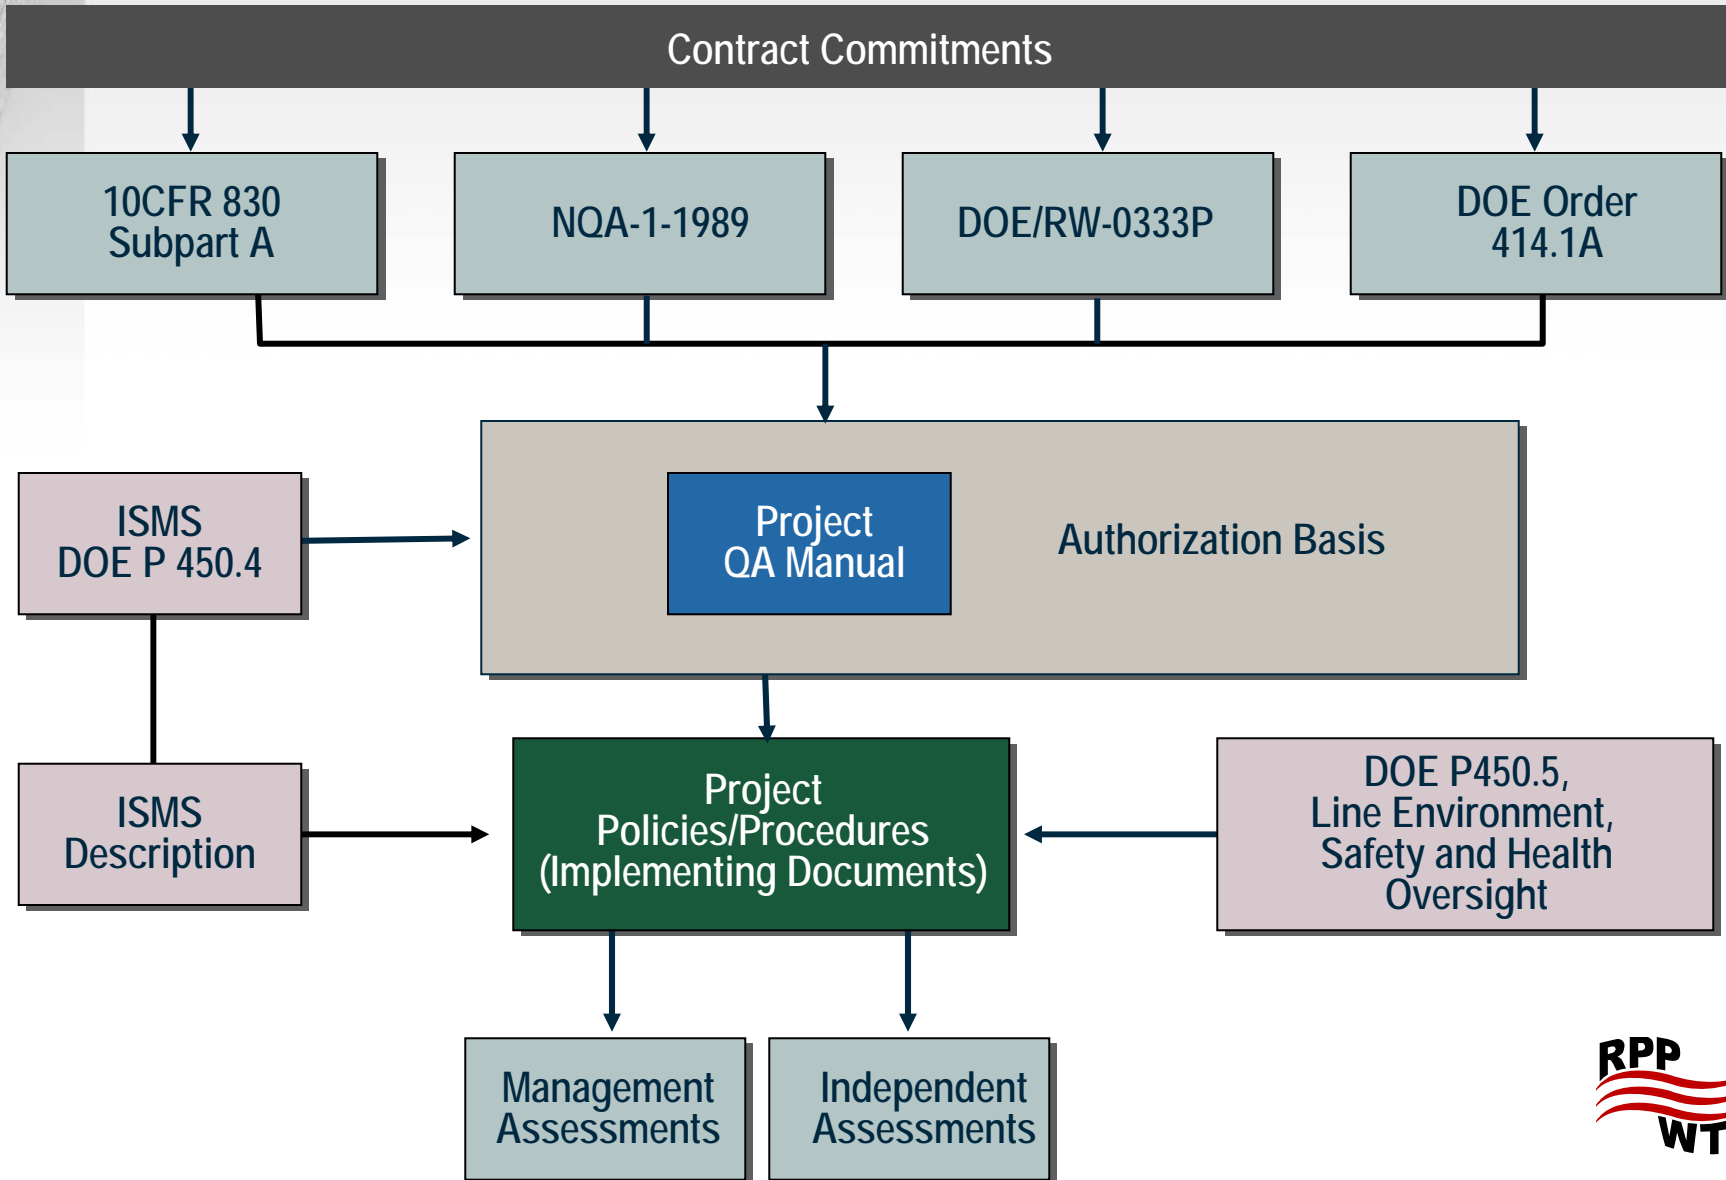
Contract Commitments

10CFR 830
Subpart A

NQA-1-1989

DOE/RW-0333P

DOE Order
414.1A

ISMS
DOE P 450.4

Project
QA Manual

Authorization Basis

ISMS
Description

Project
Policies/Procedures
(Implementing Documents)

DOE P450.5,
Line Environment,
Safety and Health
Oversight

Management
Assessments

Independent
Assessments

RPP
WT